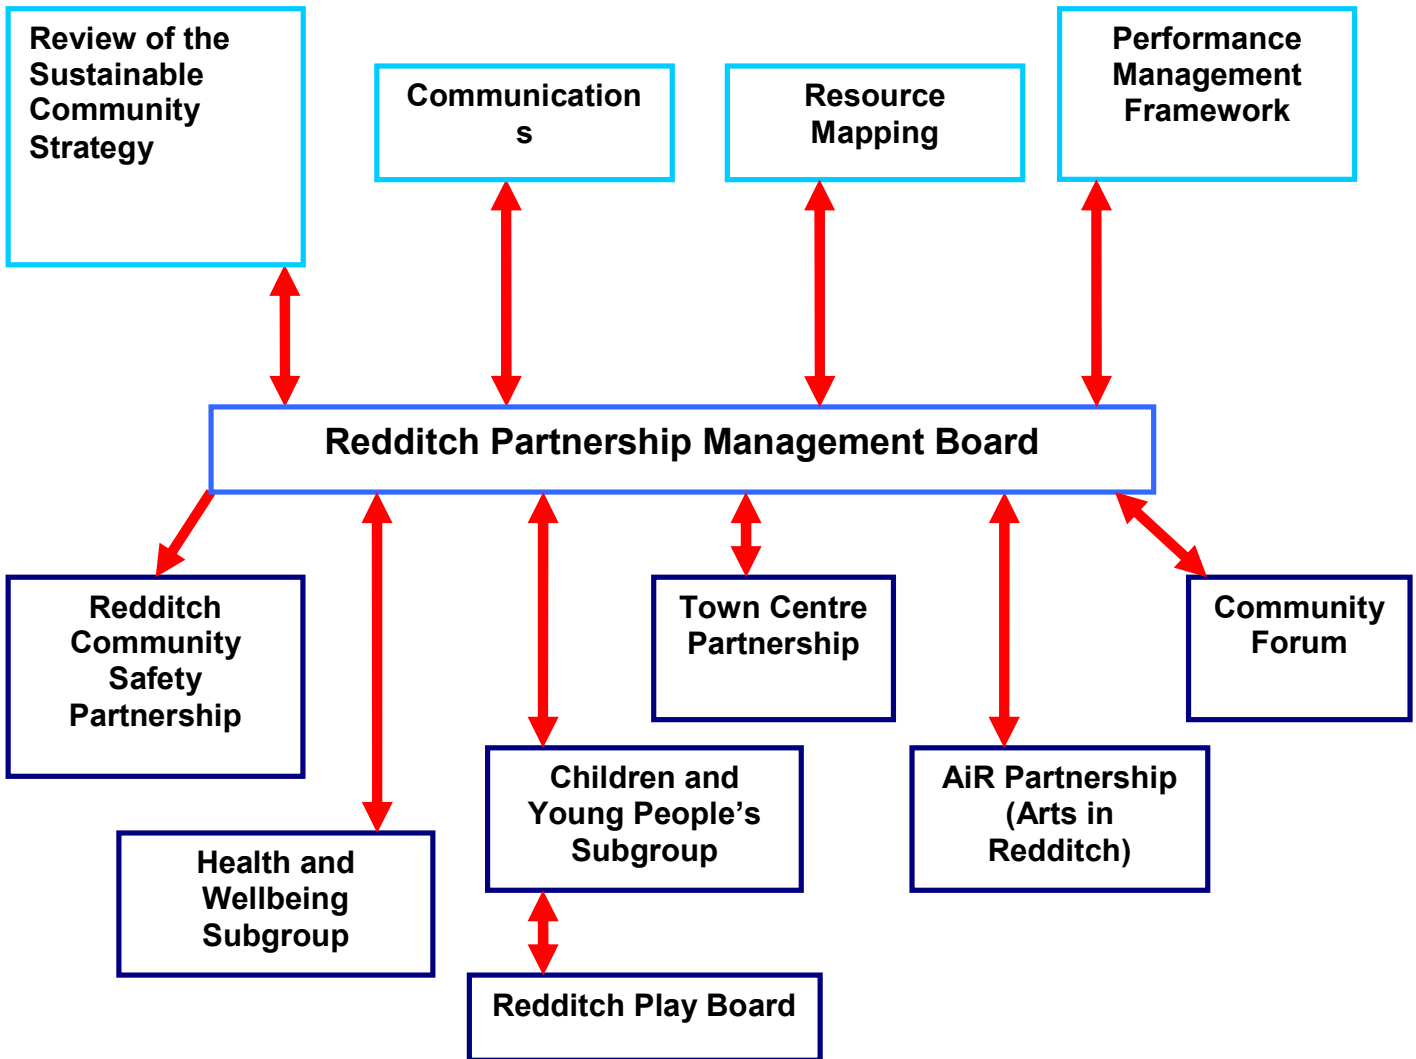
Review of the Sustainable Community Strategy

Communications

Resource Mapping

Performance Management Framework

Redditch Partnership Management Board

Redditch Community Safety Partnership

Town Centre Partnership

Community Forum

Children and Young People's Subgroup

AiR Partnership (Arts in Redditch)

Health and Wellbeing Subgroup

Redditch Play Board